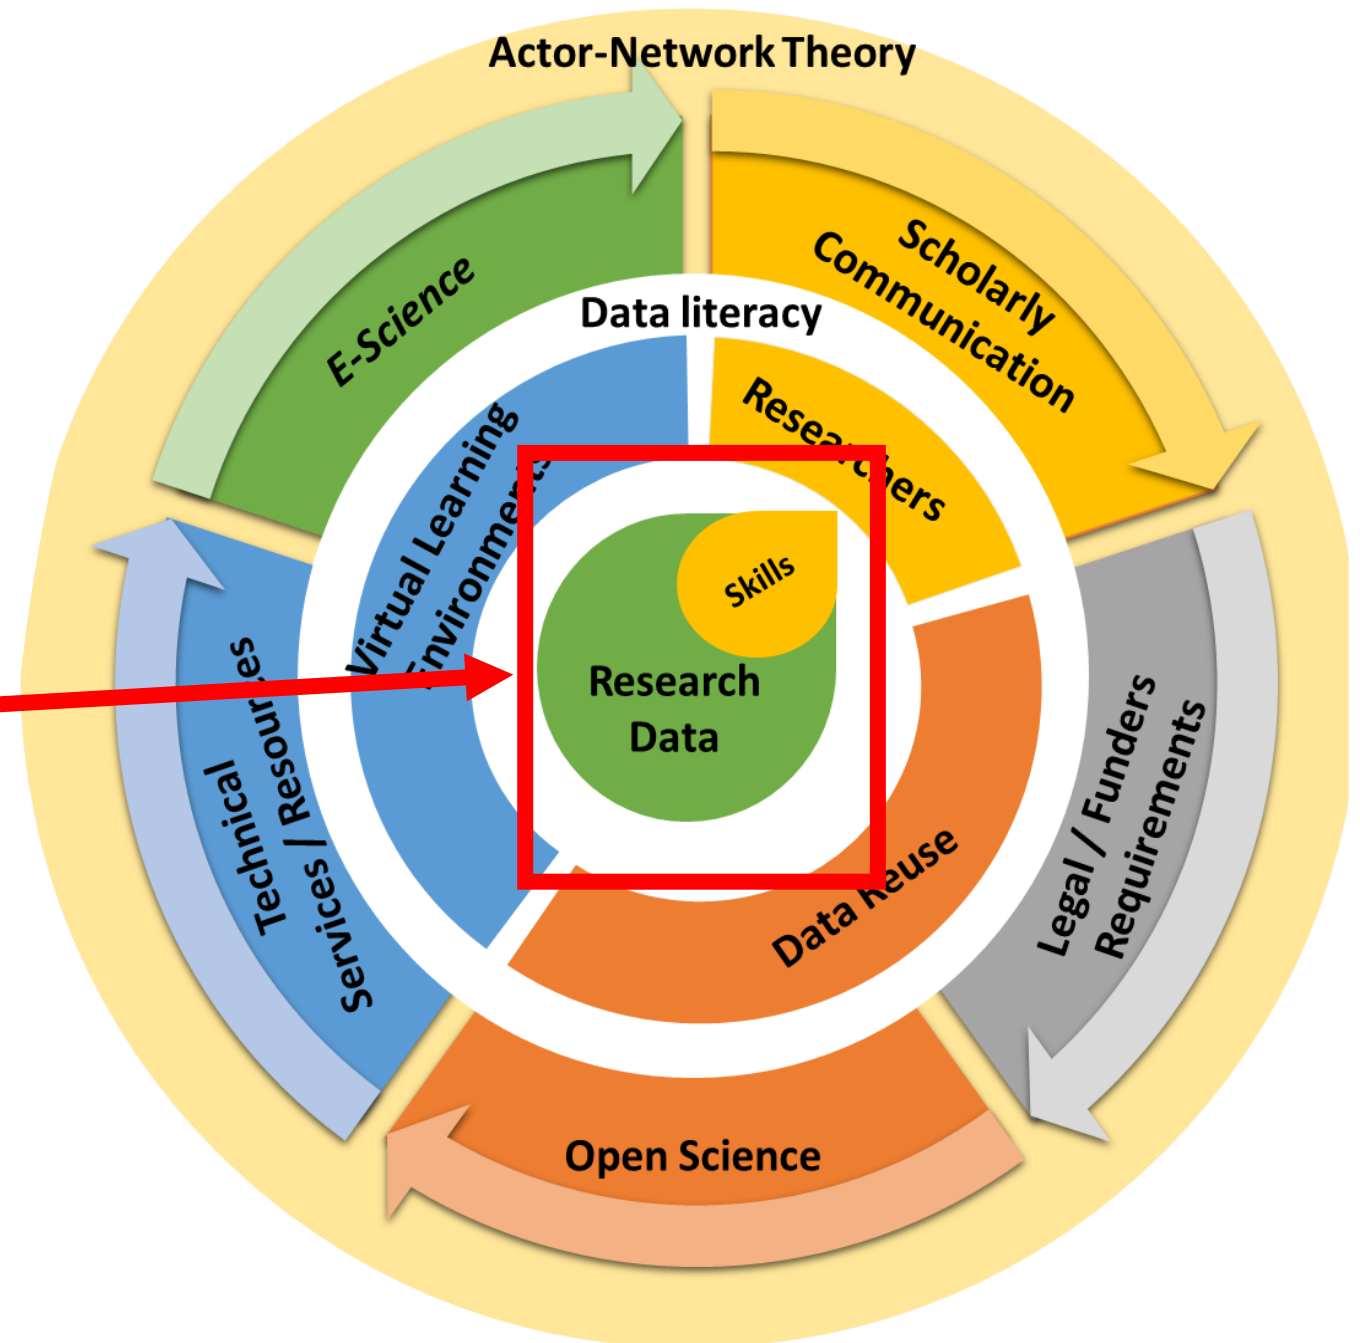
Actor-Network Theory

E-Science

Scholarly Communication

Data literacy

Virtual Learning Environments

Researchers

Skills

Research Data

Technical Services / Resources

Data Reuse

Legal / Funders Requirements

Open Science